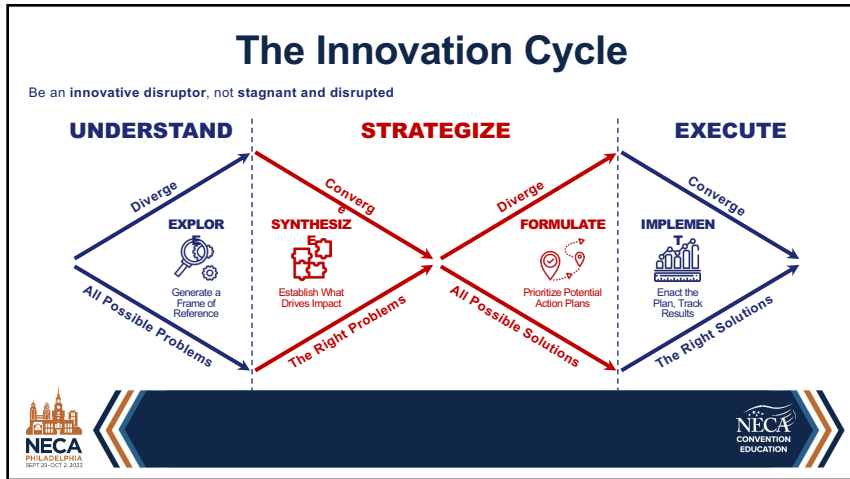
The Innovation Cycle

Be an innovative disruptor, not stagnant and disrupted

UNDERSTAND

STRATEGIZE

EXECUTE

Diverge

All Possible Problems

EXPLOR E

Generate a Frame of Reference

Converg e

The Right Problems

SYNTHESIZ E

Establish What Drives Impact

Diverge

All Possible Solutions

FORMULATE

Prioritize Potential Action Plans

Converge

The Right Solutions

IMPLEMEN T

Enact the Plan, Track Results

NECA PHILADELPHIA SEPT 29–OCT 2, 2023

NECA CONVENTION EDUCATION